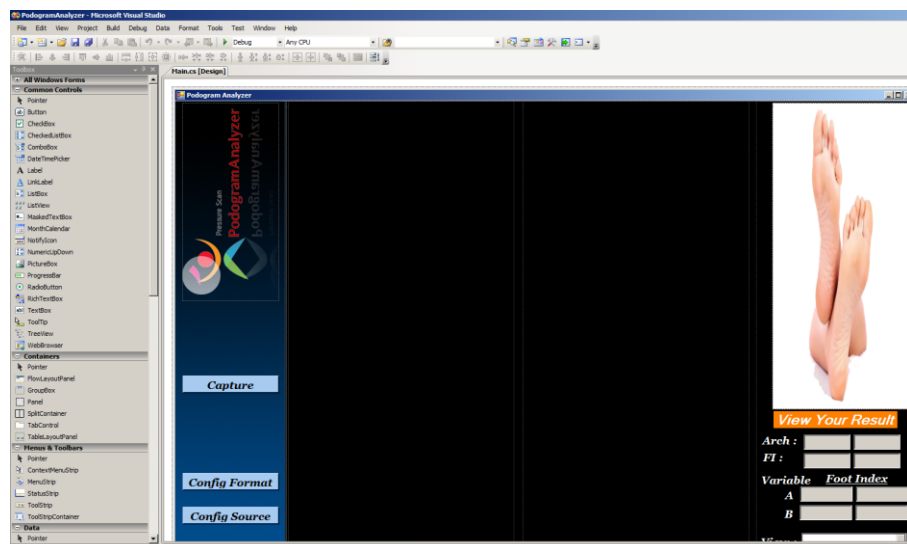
PodogramAnalyzer - Microsoft Visual Studio

File Edit View Project Build Debug Data Format Tools Test Window Help

Debug Any CPU

Toolbox

All Windows Forms
Common Controls
Pointer
Button
CheckBox
CheckedListBox
ComboBox
DateTimePicker
Label
LinkLabel
ListBox
ListView
MaskedTextBox
MonthCalendar
NotifyIcon
NumericUpDown
PictureBox
ProgressBar
RadioButton
RichTextBox
TextBox
ToolTip
TreeView
WebBrowser
Containers
Pointer
FlowLayoutPanel
GroupBox
Panel
SplitContainer
TabControl
TableLayoutPanel
Menus & Toolbars
Pointer
ContextMenuStrip
MenuStrip
StatusStrip
ToolStrip
ToolStripContainer
Data
Pointer

Main.cs [Design]

Podogram Analyzer

Pressure Scan
PodogramAnalyzer

Capture

Config Format

Config Source

View Your Result

Arch :

FI :

Variable Foot Index

A

B